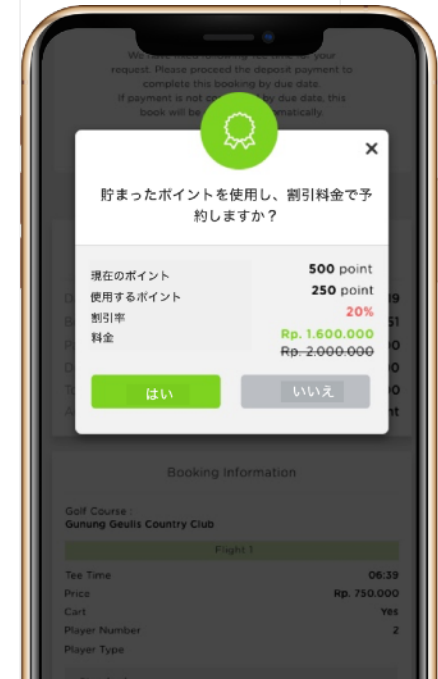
We have made following reservation for your request. Please proceed the deposit payment to complete this booking by due date.
If payment is not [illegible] by due date, this book will be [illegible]matically.

×

貯まったポイントを使用し、割引料金で予約しますか？

| | |
|---|---|
| 現在のポイント | 500 point |
| 使用するポイント | 250 point |
| 割引率 | 20% |
| 料金 | Rp. 1.600.000 |
| | ~~Rp. 2.000.000~~ |

はい

いいえ

Booking Information

Golf Course :
Gunung Geulis Country Club

Flight 1

| | |
|---|---|
| Tee Time | 06:39 |
| Price | Rp. 750.000 |
| Cart | Yes |
| Player Number | 2 |
| Player Type | |